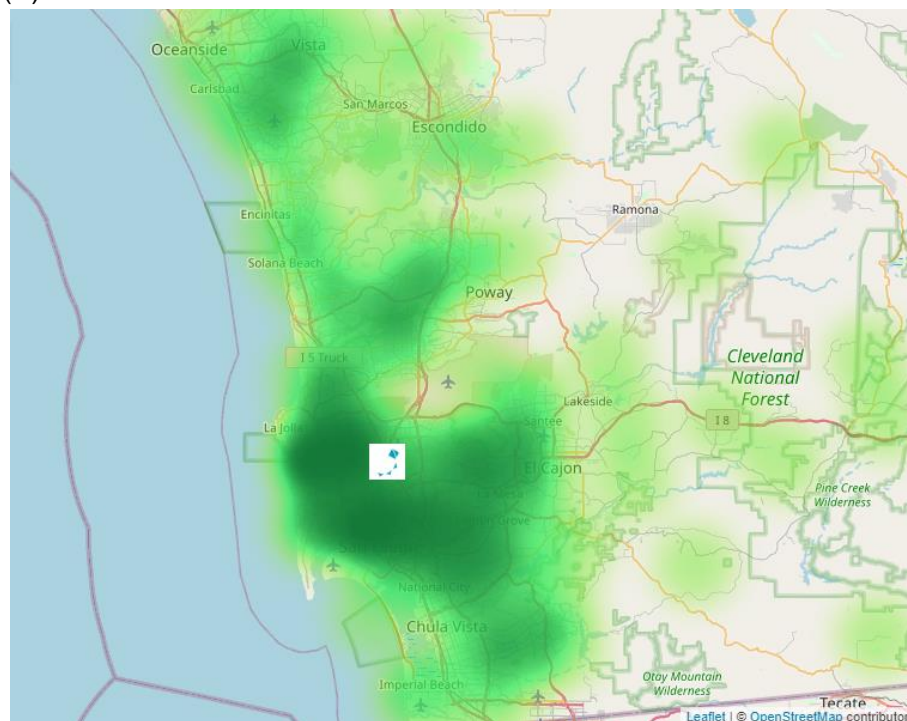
(c)

Oceanside
Vista
Carlsbad
San Marcos
Escondido
Ramona
Encinitas
Solana Beach
Poway
I 5 Truck
Cleveland National Forest
Lakeside
I 8
La Jolla
Santee
El Cajon
La Mesa
Lemon Grove
San Diego
Pine Creek Wilderness
National City
Chula Vista
Imperial Beach
Otay Mountain Wilderness
Tecate
Leaflet | © OpenStreetMap contributors